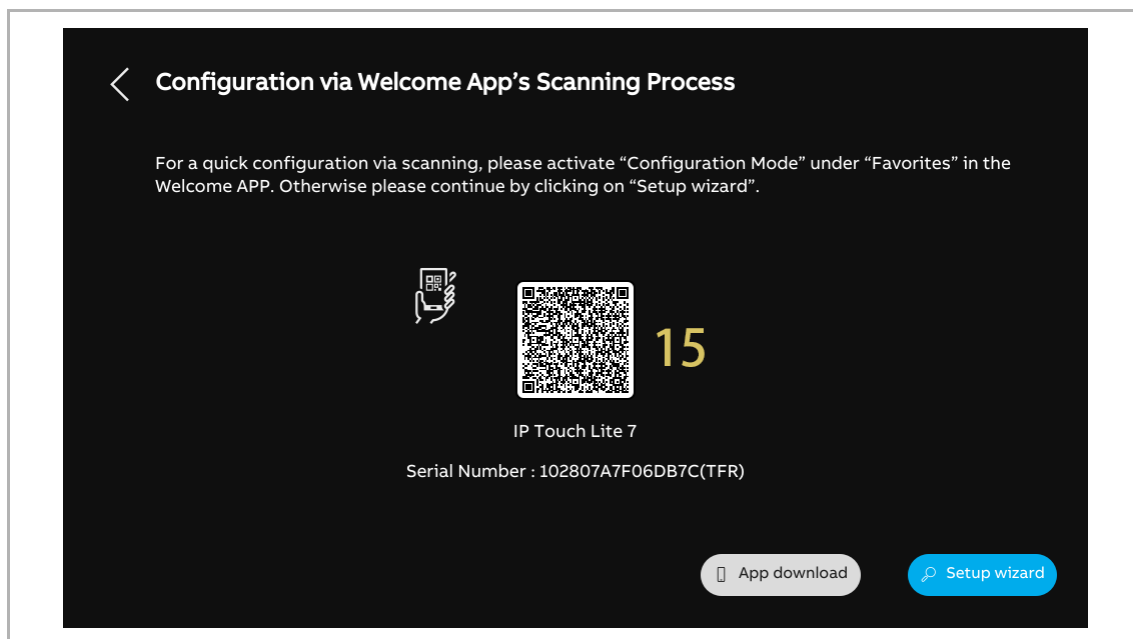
Configuration via Welcome App’s Scanning Process

For a quick configuration via scanning, please activate “Configuration Mode” under “Favorites” in the Welcome APP. Otherwise please continue by clicking on “Setup wizard”.

15

IP Touch Lite 7

Serial Number : 102807A7F06DB7C(TFR)

App download

Setup wizard